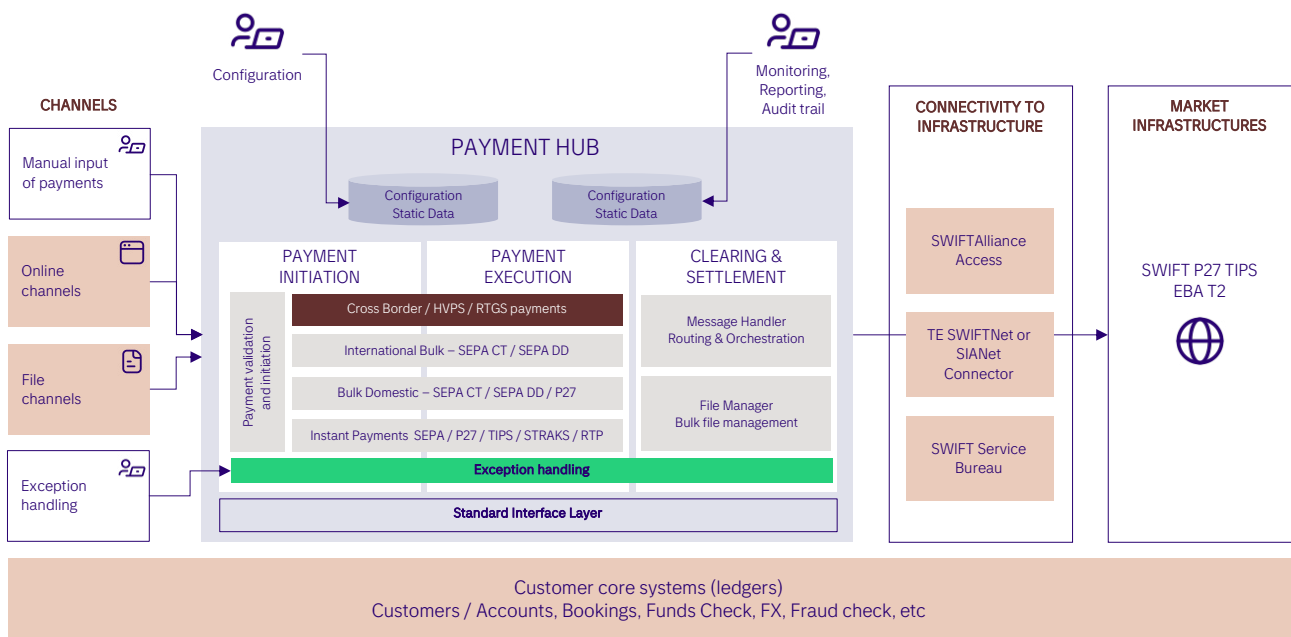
Configuration

Monitoring, Reporting, Audit trail

CHANNELS

Manual input of payments

Online channels

File channels

Exception handling

PAYMENT HUB

Configuration Static Data

Configuration Static Data

PAYMENT INITIATION

PAYMENT EXECUTION

CLEARING & SETTLEMENT

Payment validation and initation

Cross Border / HVPS / RTGS payments

International Bulk – SEPA CT / SEPA DD

Bulk Domestic – SEPA CT / SEPA DD / P27

Instant Payments SEPA / P27 / TIPS / STRAKS / RTP

Message Handler Routing & Orchestration

File Manager Bulk file management

Exception handling

Standard Interface Layer

CONNECTIVITY TO INFRASTRUCTURE

SWIFTAlliance Access

TE SWIFTNet or SIANet Connector

SWIFT Service Bureau

MARKET INFRASTRUCTURES

SWIFT P27 TIPS EBA T2

Customer core systems (ledgers)
Customers / Accounts, Bookings, Funds Check, FX, Fraud check, etc